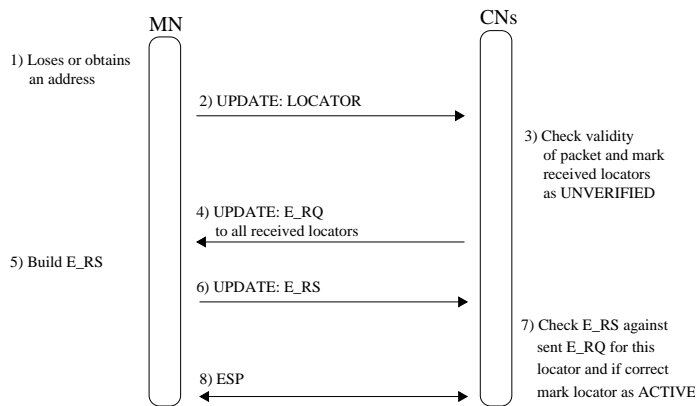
MN

CNs

1) Loses or obtains an address

2) UPDATE: LOCATOR

3) Check validity of packet and mark received locators as UNVERIFIED

4) UPDATE: E_RQ to all received locators

5) Build E_RS

6) UPDATE: E_RS

7) Check E_RS against sent E_RQ for this locator and if correct mark locator as ACTIVE

8) ESP